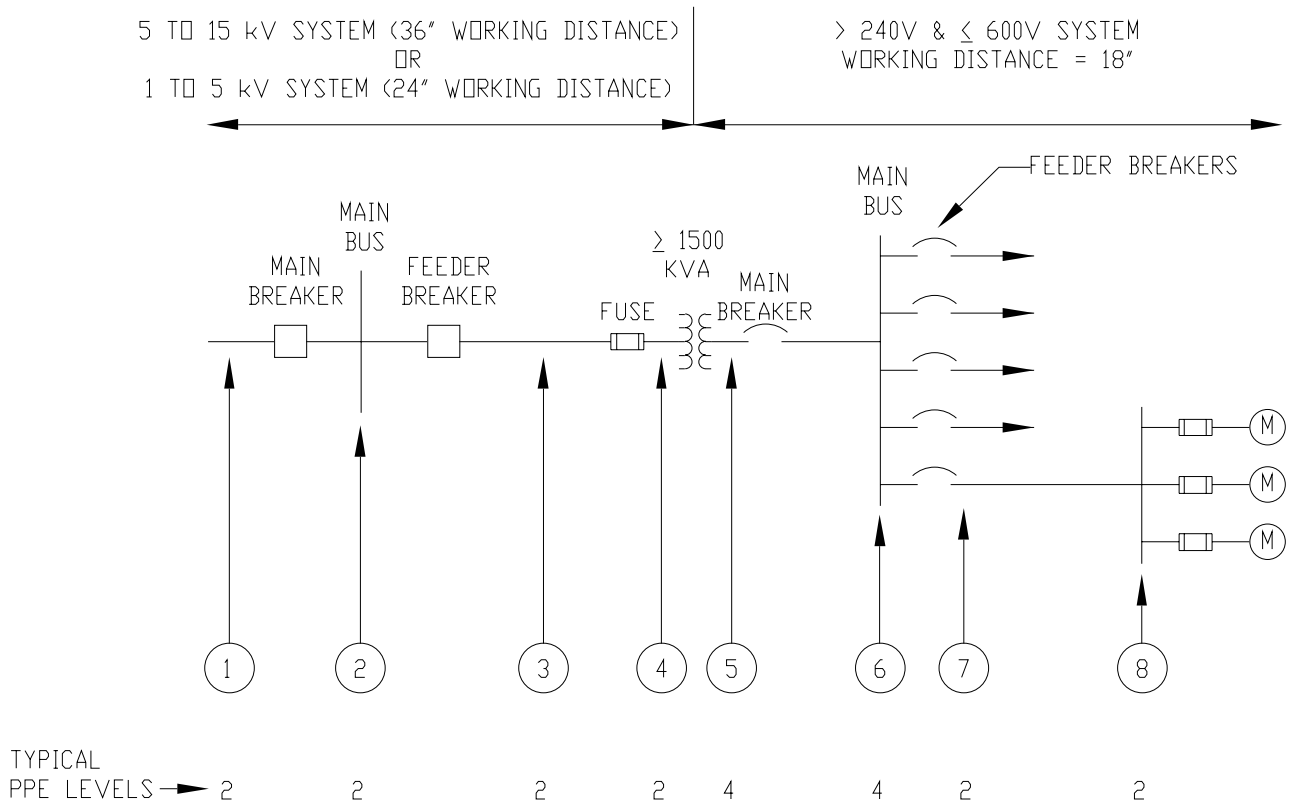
5 TO 15 kV SYSTEM (36" WORKING DISTANCE)
OR
1 TO 5 kV SYSTEM (24" WORKING DISTANCE)

> 240V & $\leq$ 600V SYSTEM
WORKING DISTANCE = 18"

FEEDER BREAKERS

MAIN BUS

MAIN BUS

$\geq$ 1500 KVA

MAIN BREAKER

FEEDER BREAKER

FUSE

MAIN BREAKER

M

M

M

1 2 3 4 5 6 7 8

TYPICAL PPE LEVELS 2 2 2 2 4 4 2 2